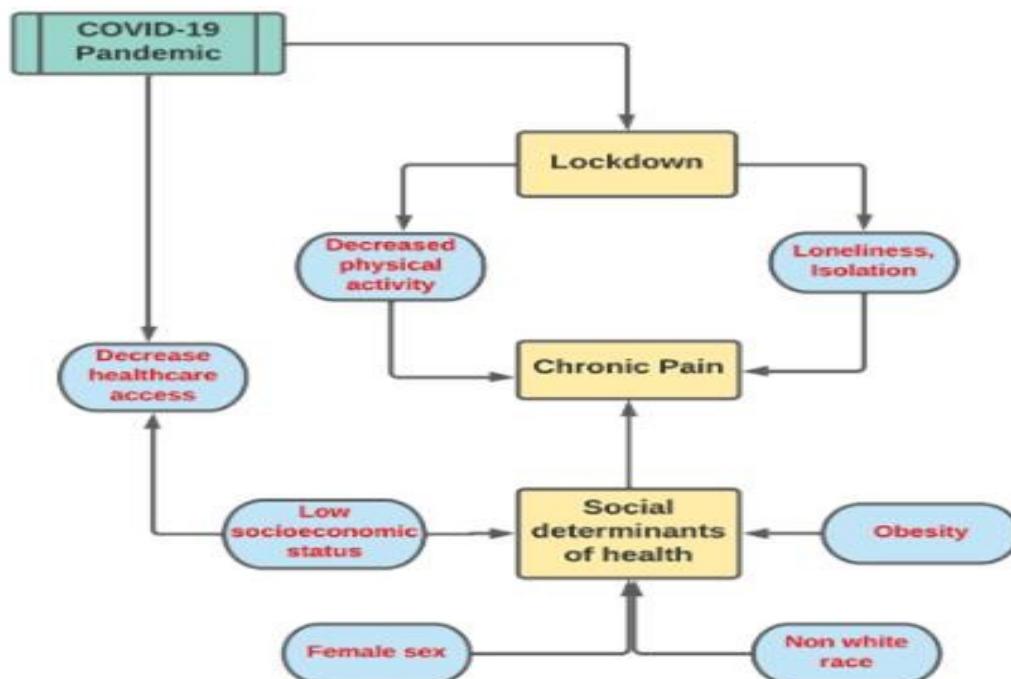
COVID-19 Pandemic

Lockdown

Decreased physical activity

Loneliness, Isolation

Decrease healthcare access

Chronic Pain

Low socioeconomic status

Social determinants of health

Obesity

Female sex

Non white race